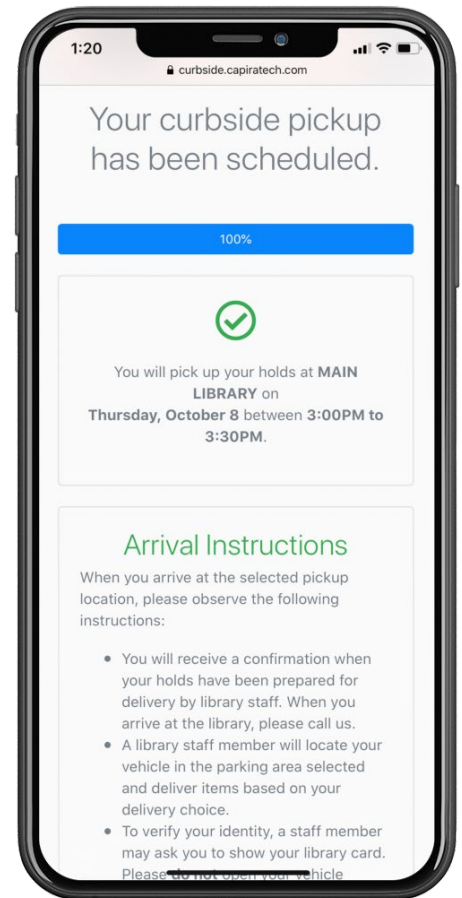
1:20

curbside.capiratech.com

Your curbside pickup has been scheduled.

100%

You will pick up your holds at **MAIN LIBRARY** on **Thursday, October 8** between **3:00PM to 3:30PM**.

Arrival Instructions

When you arrive at the selected pickup location, please observe the following instructions:

- You will receive a confirmation when your holds have been prepared for delivery by library staff. When you arrive at the library, please call us.
- A library staff member will locate your vehicle in the parking area selected and deliver items based on your delivery choice.
- To verify your identity, a staff member may ask you to show your library card. Please **do not** open your vehicle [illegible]